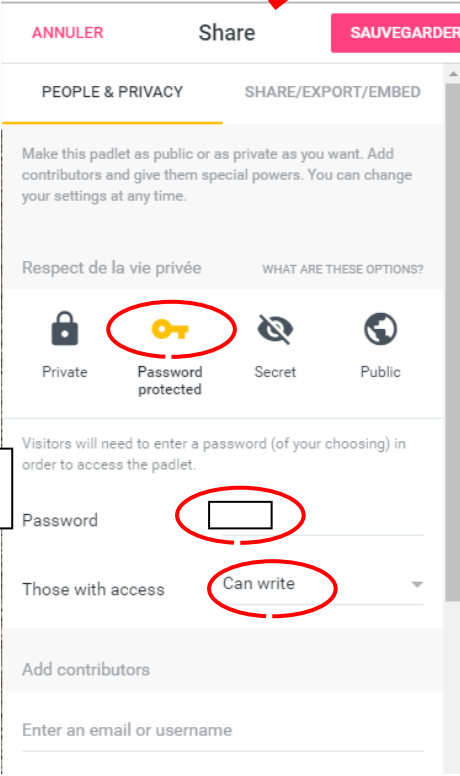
ANNULER
Share
SAUVEGARDER

PEOPLE & PRIVACY
SHARE/EXPORT/EMBED

Make this padlet as public or as private as you want. Add contributors and give them special powers. You can change your settings at any time.

Respect de la vie privée
WHAT ARE THESE OPTIONS?

Private
Password protected
Secret
Public

Visitors will need to enter a password (of your choosing) in order to access the padlet.

Password

Those with access
Can write

Add contributors

Enter an email or username